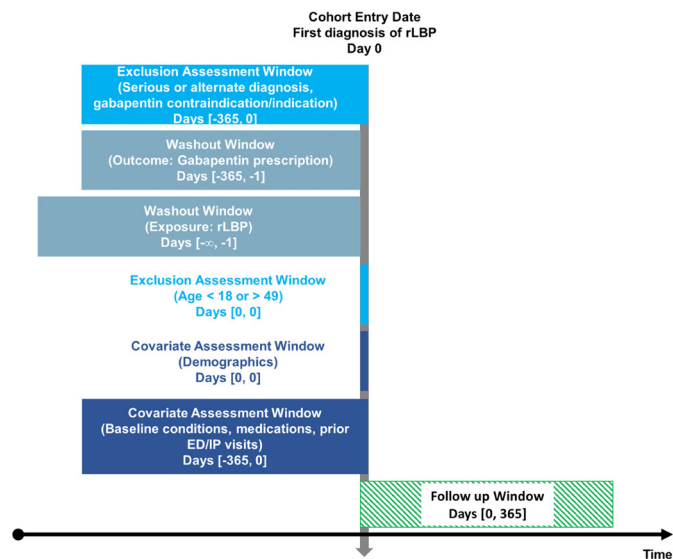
Cohort Entry Date
First diagnosis of rLBP
Day 0

Exclusion Assessment Window
(Serious or alternate diagnosis, gabapentin contraindication/indication)
Days [-365, 0]

Washout Window
(Outcome: Gabapentin prescription)
Days [-365, -1]

Washout Window
(Exposure: rLBP)
Days [-∞, -1]

Exclusion Assessment Window
(Age < 18 or > 49)
Days [0, 0]

Covariate Assessment Window
(Demographics)
Days [0, 0]

Covariate Assessment Window
(Baseline conditions, medications, prior ED/IP visits)
Days [-365, 0]

Follow up Window
Days [0, 365]

Time